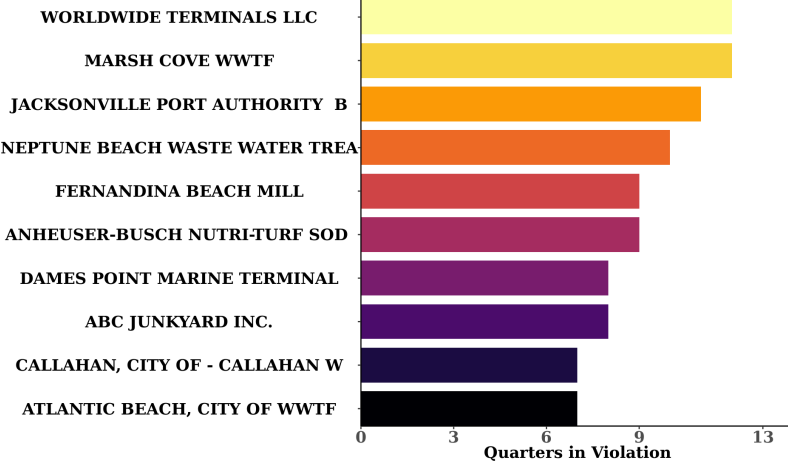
WORLDWIDE TERMINALS LLC
MARSH COVE WWTF
JACKSONVILLE PORT AUTHORITY B
NEPTUNE BEACH WASTE WATER TREA
FERNANDINA BEACH MILL
ANHEUSER-BUSCH NUTRI-TURF SOD
DAMES POINT MARINE TERMINAL
ABC JUNKYARD INC.
CALLAHAN, CITY OF - CALLAHAN W
ATLANTIC BEACH, CITY OF WWTF
0
3
6
9
13
Quarters in Violation